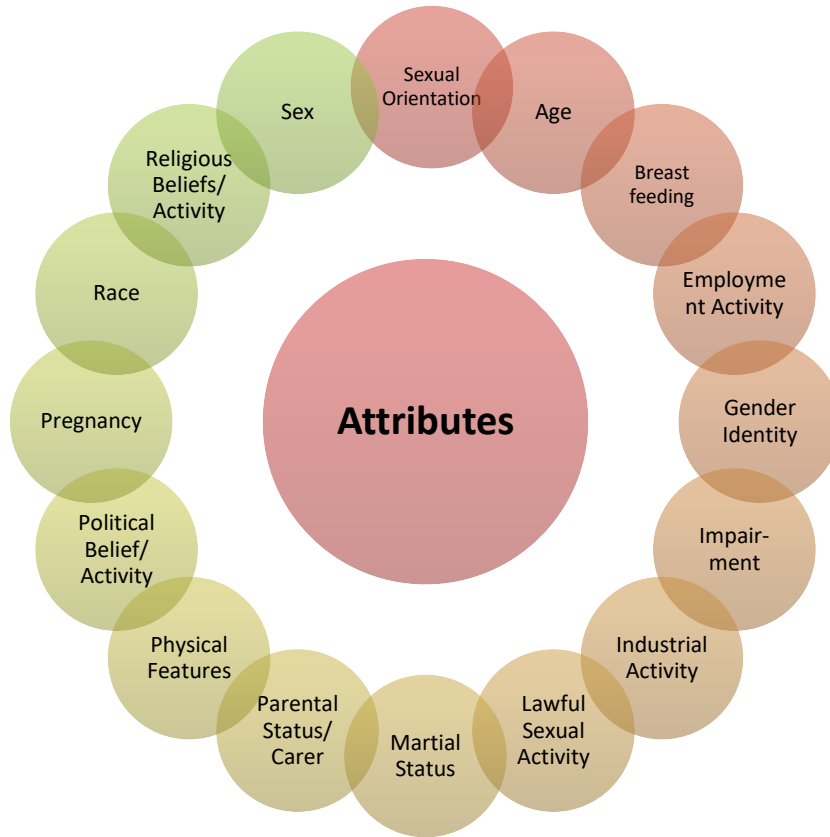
Attributes

Sexual Orientation

Age

Breast feeding

Employment Activity

Gender Identity

Impairment

Industrial Activity

Lawful Sexual Activity

Martial Status

Parental Status/ Carer

Physical Features

Political Belief/ Activity

Pregnancy

Race

Religious Beliefs/ Activity

Sex